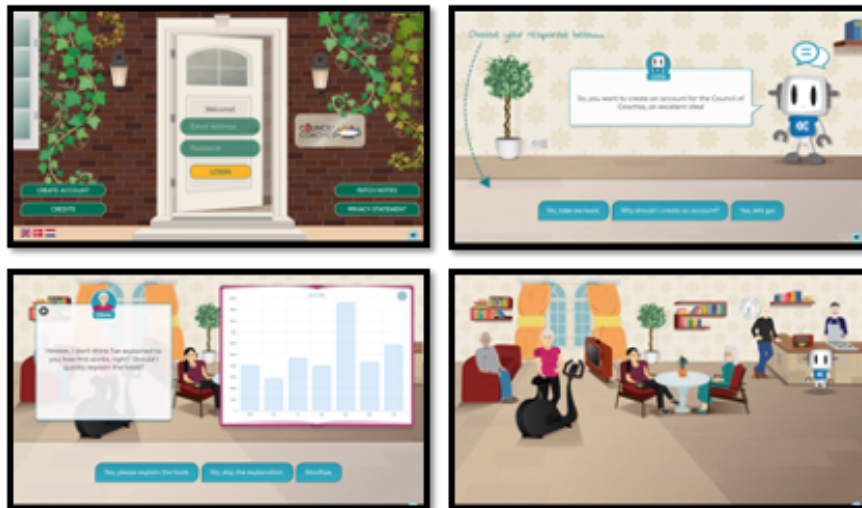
Welcome!

Email Address

Password

LOGIN

CREATE ACCOUNT

CREDITS

PATCH NOTES

PRIVACY STATEMENT

COUNCIL of COACHES

Choose your response below...

So, you want to create an account for the Council of Coaches, an excellent idea!

Yes, take me back.

Who should create an account?

Yes, let's go!

Olivia

Hmmm, I don't think I've explained to you how this works, right? Should I quickly explain the book?

Yes, please explain the book.

No, skip the explanation.

Goodbye.